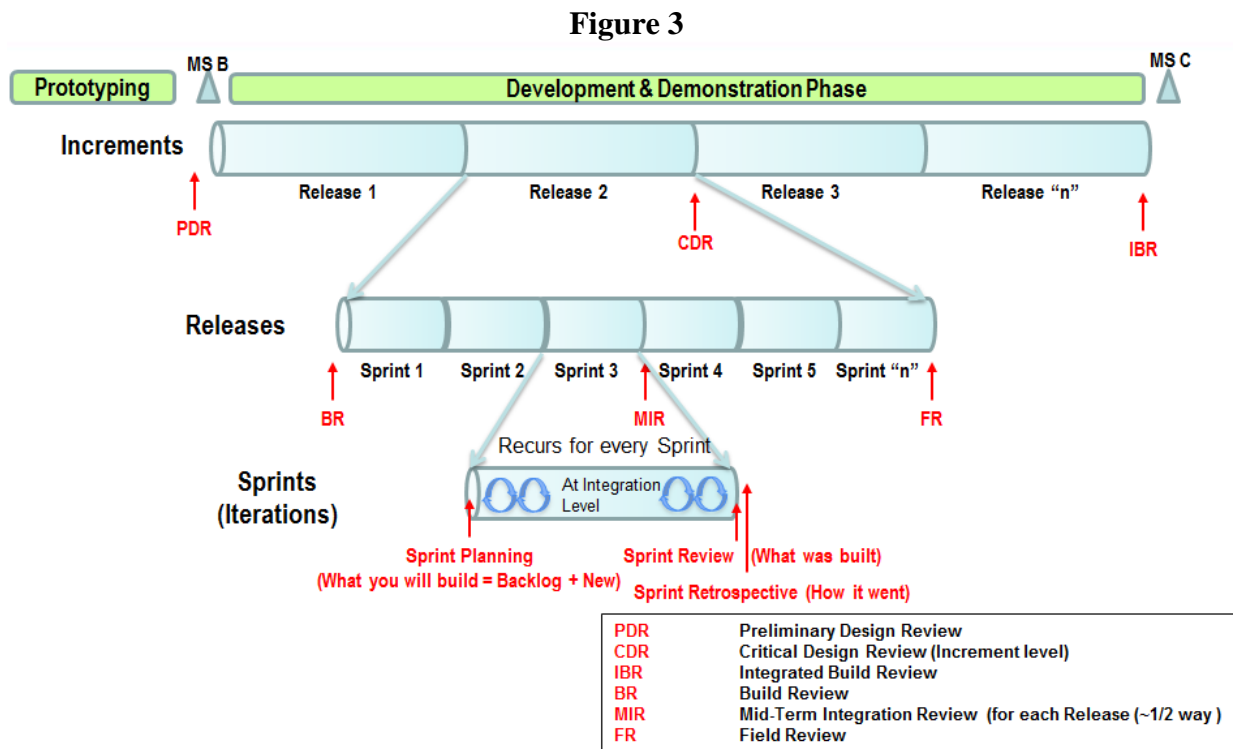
**Figure 3**

Prototyping

MS B

Development & Demonstration Phase

MS C

Increments

Release 1 Release 2 Release 3 Release "n"

PDR CDR IBR

Releases

Sprint 1 Sprint 2 Sprint 3 Sprint 4 Sprint 5 Sprint "n"

BR MIR FR

Recurs for every Sprint

Sprints (Iterations)

At Integration Level

Sprint Planning (What you will build = Backlog + New)

Sprint Review (What was built)

Sprint Retrospective (How it went)

| | |
|---|---|
| PDR | Preliminary Design Review |
| CDR | Critical Design Review (Increment level) |
| IBR | Integrated Build Review |
| BR | Build Review |
| MIR | Mid-Term Integration Review (for each Release (~1/2 way ) |
| FR | Field Review |